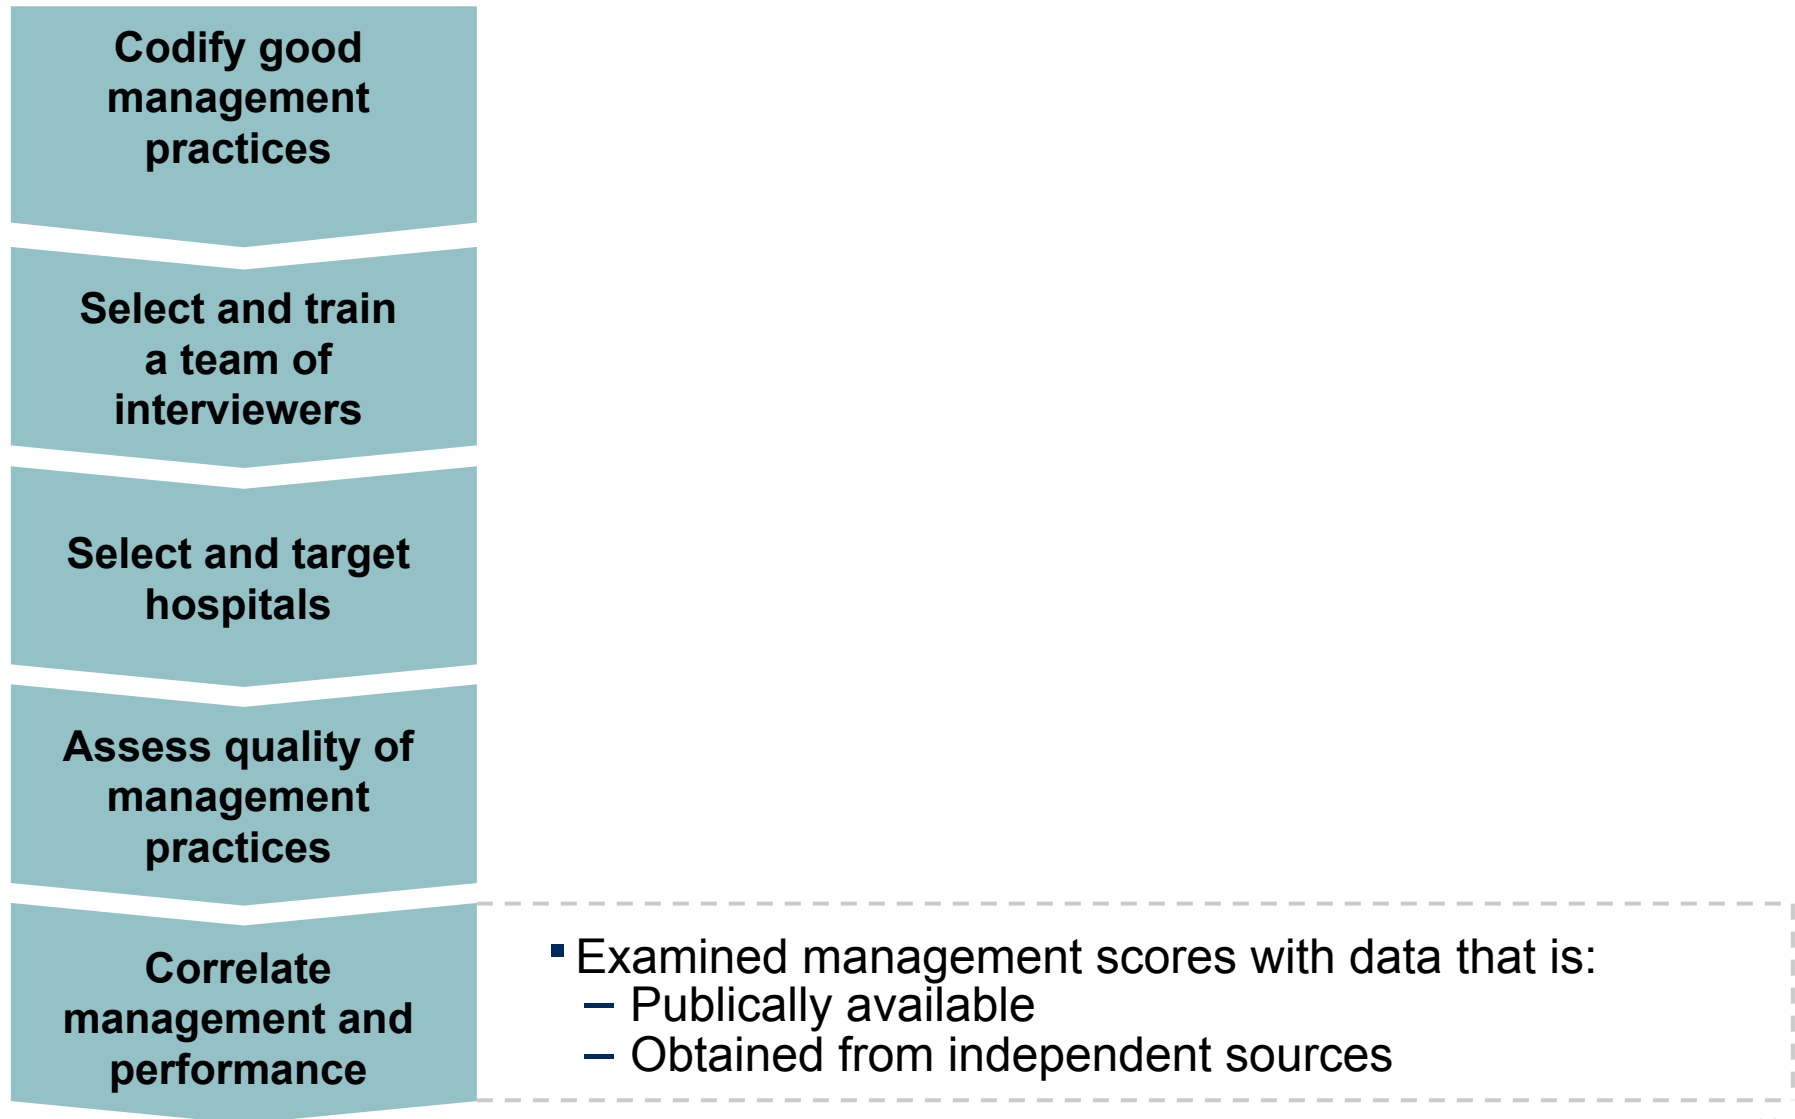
Codify good management practices

Select and train a team of interviewers

Select and target hospitals

Assess quality of management practices

Correlate management and performance

▪ Examined management scores with data that is:
– Publically available
– Obtained from independent sources